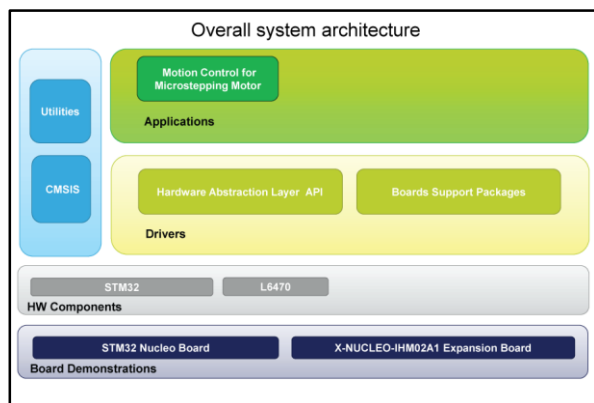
Overall system architecture

Utilities

CMSIS

Motion Control for Microstepping Motor

Applications

Hardware Abstraction Layer API

Boards Support Packages

Drivers

STM32

L6470

HW Components

STM32 Nucleo Board

X-NUCLEO-IHM02A1 Expansion Board

Board Demonstrations